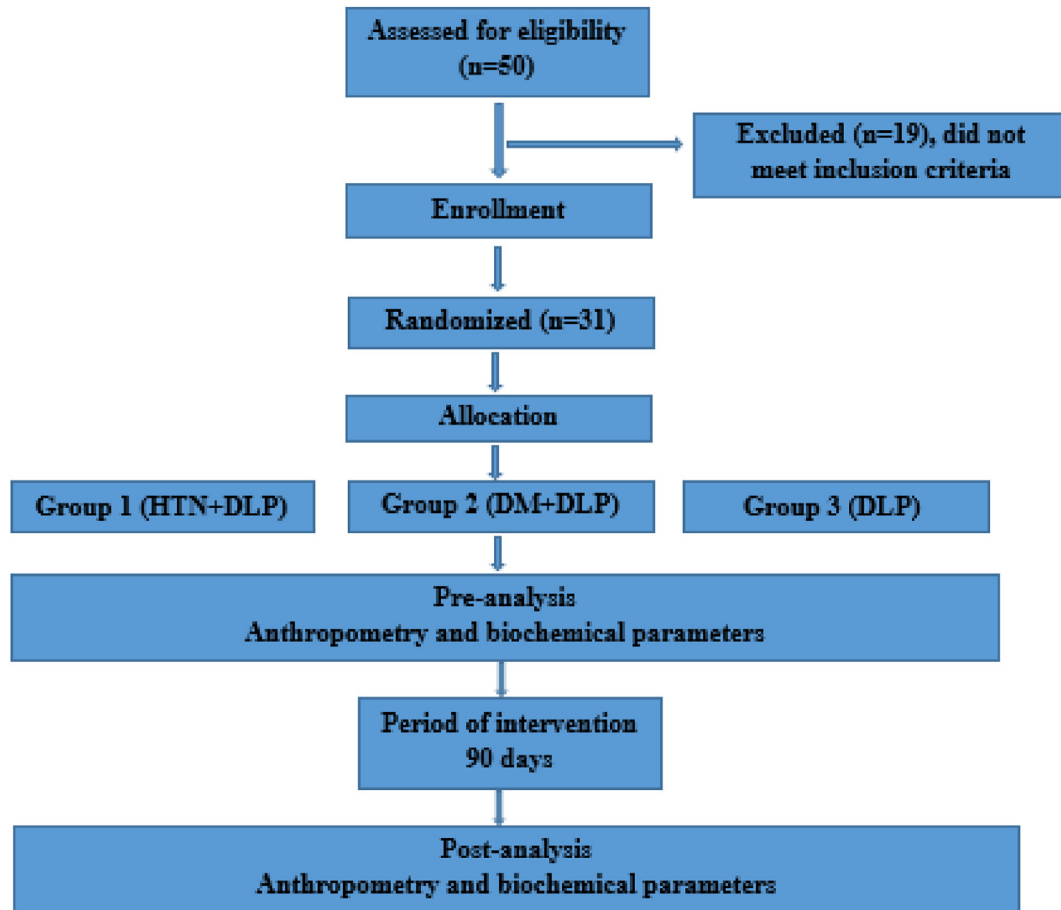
Assessed for eligibility
(n=50)

Excluded (n=19), did not meet inclusion criteria

Enrollment

Randomized (n=31)

Allocation

Group 1 (HTN+DLP)

Group 2 (DM+DLP)

Group 3 (DLP)

Pre-analysis
Anthropometry and biochemical parameters

Period of intervention
90 days

Post-analysis
Anthropometry and biochemical parameters